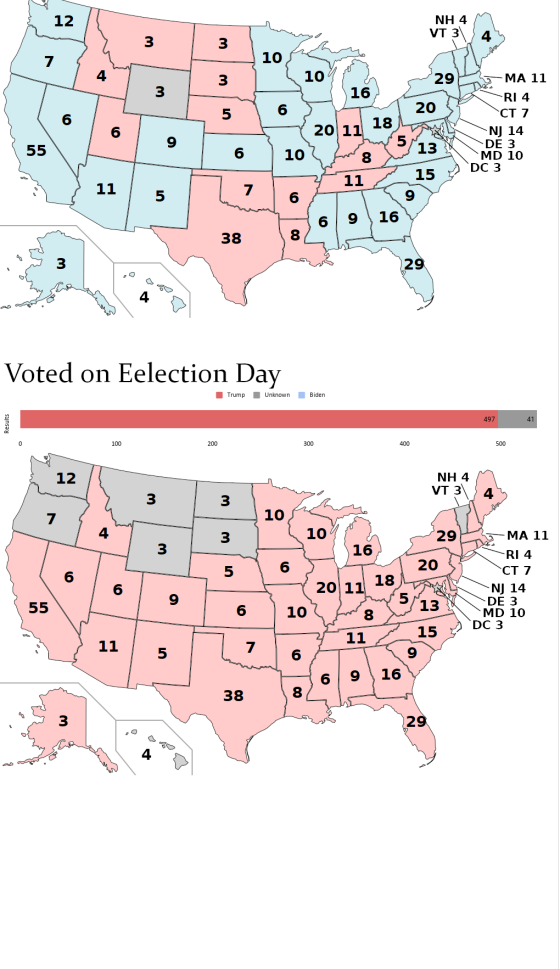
12
3
3
4
10
7
3
3
10
NH 4
VT 3
4
29
MA 11
16
5
RI 4
6
6
20
CT 7
6
9
18
NJ 14
55
6
20
11
5
13
DE 3
10
8
MD 10
DC 3
11
11
15
5
7
6
9
38
6
9
16
8
29
3
4

Voted on Eelection Day

Trump Unknown Biden

Results

497 41

0 100 200 300 400 500

12
3
3
4
10
7
3
3
10
NH 4
VT 3
4
29
MA 11
16
5
RI 4
6
6
20
CT 7
6
9
18
NJ 14
55
6
20
11
5
13
DE 3
10
8
MD 10
DC 3
11
11
15
5
7
6
9
38
6
9
16
8
29
3
4